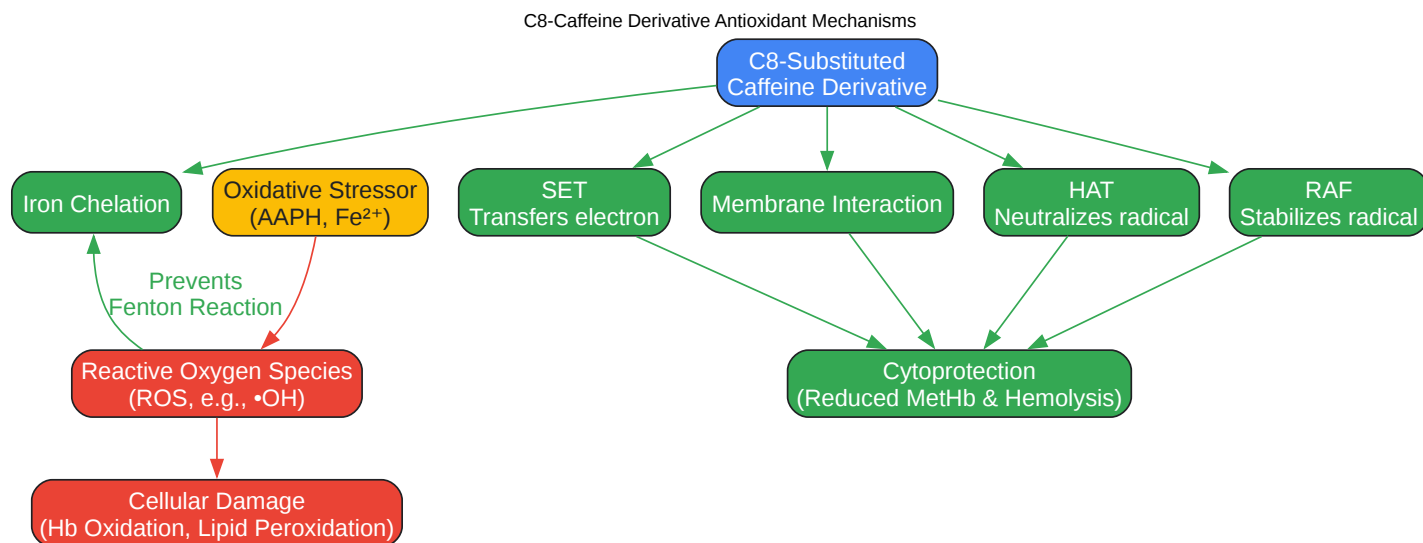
C8-Caffeine Derivative Antioxidant Mechanisms

C8-Substituted Caffeine Derivative

Iron Chelation

Oxidative Stressor (AAPH, $Fe^{2+}$)

SET Transfers electron

Membrane Interaction

HAT Neutralizes radical

RAF Stabilizes radical

Prevents Fenton Reaction

Reactive Oxygen Species (ROS, e.g., •OH)

Cytoprotection (Reduced MetHb & Hemolysis)

Cellular Damage (Hb Oxidation, Lipid Peroxidation)